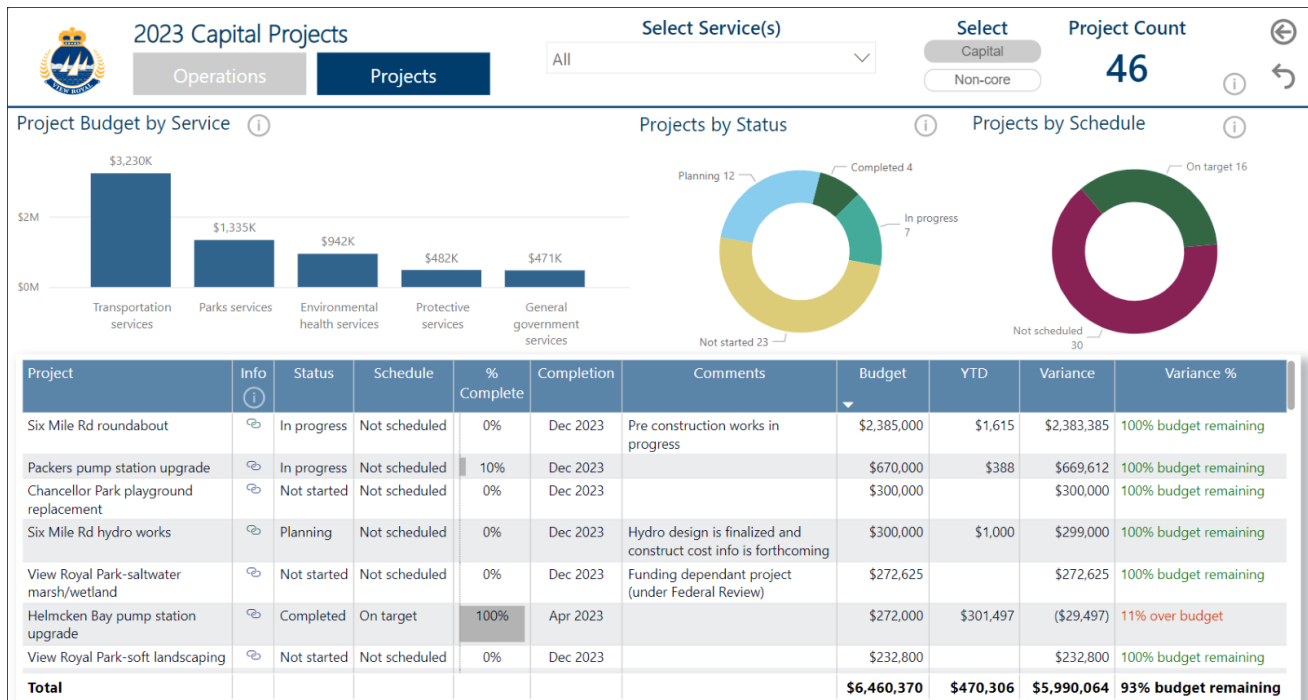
VIEW ROYAL

2023 Capital Projects

Operations | Projects

Select Service(s)

All

Select

Capital

Non-core

Project Count

46

Project Budget by Service

$3,230K

$2M

$1,335K

$942K

$482K

$471K

$0M

Transportation services

Parks services

Environmental health services

Protective services

General government services

Projects by Status

Planning 12

Completed 4

In progress 7

Not started 23

Projects by Schedule

On target 16

Not scheduled 30

| Project | Info | Status | Schedule | % Complete | Completion | Comments | Budget | YTD | Variance | Variance % |
|---|---|---|---|---|---|---|---|---|---|---|
| Six Mile Rd roundabout | | In progress | Not scheduled | 0% | Dec 2023 | Pre construction works in progress | $2,385,000 | $1,615 | $2,383,385 | 100% budget remaining |
| Packers pump station upgrade | | In progress | Not scheduled | 10% | Dec 2023 | | $670,000 | $388 | $669,612 | 100% budget remaining |
| Chancellor Park playground replacement | | Not started | Not scheduled | 0% | Dec 2023 | | $300,000 | | $300,000 | 100% budget remaining |
| Six Mile Rd hydro works | | Planning | Not scheduled | 0% | Dec 2023 | Hydro design is finalized and construct cost info is forthcoming | $300,000 | $1,000 | $299,000 | 100% budget remaining |
| View Royal Park-saltwater marsh/wetland | | Not started | Not scheduled | 0% | Dec 2023 | Funding dependant project (under Federal Review) | $272,625 | | $272,625 | 100% budget remaining |
| Helmcken Bay pump station upgrade | | Completed | On target | 100% | Apr 2023 | | $272,000 | $301,497 | ($29,497) | 11% over budget |
| View Royal Park-soft landscaping | | Not started | Not scheduled | 0% | Dec 2023 | | $232,800 | | $232,800 | 100% budget remaining |
| Total | | | | | | | $6,460,370 | $470,306 | $5,990,064 | 93% budget remaining |